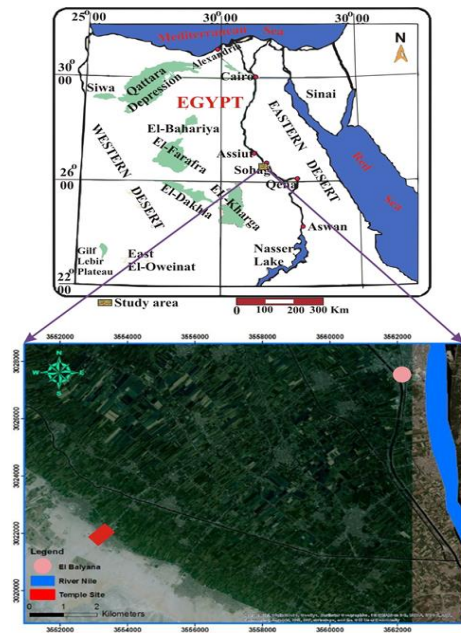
$25^0$ 00
$30^0$ 00
$30^0$ 00
Mediterranean Sea
N
$30^0$ 00
Alexandria
Siwa
Qattara Depression
Cairo
Sinai
EGYPT
EASTERN DESERT
El-Bahariya
WESTERN DESERT
El-Farafra
Assiut
$26^0$ 00
Sohag
Qena
Red Sea
El-Dakhla
El-Kharga
Aswan
Nasser Lake
Gilf Kebir Plateau
East El-Oweinat
$22^0$ 00
Study area
0 100 200 300 Km

3562000 3554000 3556000 3558000 3560000 3562000
3028000
3026000
3024000
3022000
3020000
Legend
El Balyana
River Nile
Temple Site
0 1 2 Kilometers
3562000 3554000 3556000 3558000 3560000 3562000
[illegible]